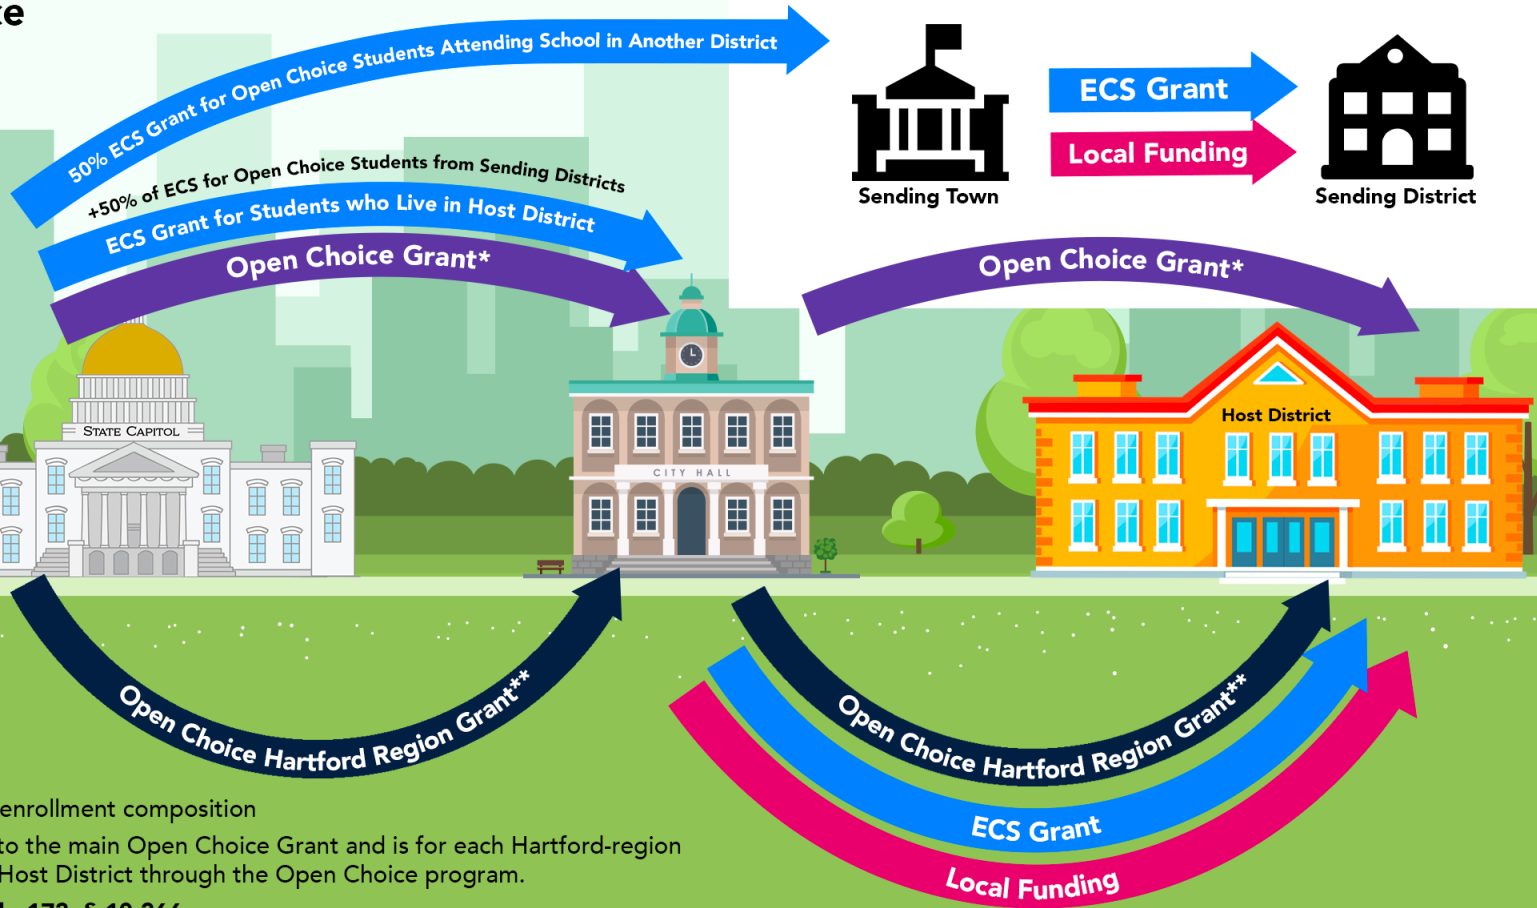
ce

50% ECS Grant for Open Choice Students Attending School in Another District

+50% of ECS for Open Choice Students from Sending Districts

ECS Grant for Students who Live in Host District

Open Choice Grant*

Sending Town

ECS Grant

Local Funding

Sending District

Open Choice Grant*

STATE CAPITOL

CITY HALL

Host District

Open Choice Hartford Region Grant**

Open Choice Hartford Region Grant**

ECS Grant

Local Funding

enrollment composition

to the main Open Choice Grant and is for each Hartford-region Host District through the Open Choice program.

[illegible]